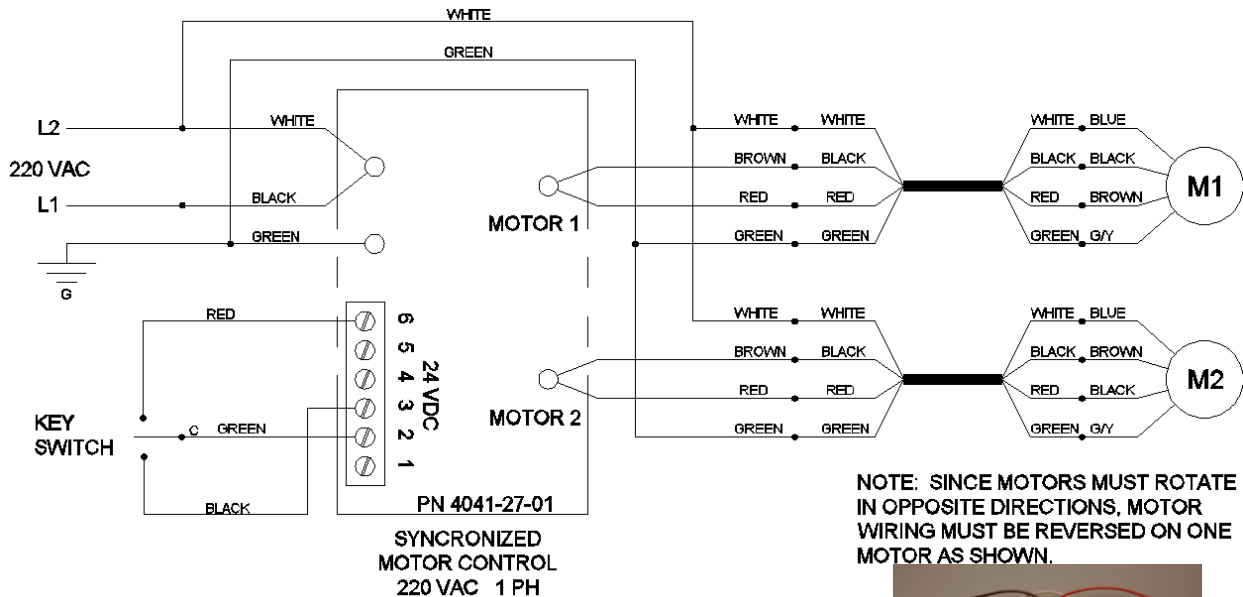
WHITE

GREEN

L2

220 VAC

L1

G

WHITE

BLACK

GREEN

MOTOR 1

MOTOR 2

WHITE WHITE
BROWN BLACK
RED RED
GREEN GREEN

WHITE BLUE
BLACK BLACK
RED BROWN
GREEN G/Y

M1

WHITE WHITE
BROWN BLACK
RED RED
GREEN GREEN

WHITE BLUE
BLACK BROWN
RED BLACK
GREEN G/Y

M2

RED

KEY SWITCH

C GREEN

BLACK

6 5 4 3 2 1

24 VDC

PN 4041-27-01

SYNCRONIZED MOTOR CONTROL 220 VAC 1 PH

NOTE: SINCE MOTORS MUST ROTATE IN OPPOSITE DIRECTIONS, MOTOR WIRING MUST BE REVERSED ON ONE MOTOR AS SHOWN.